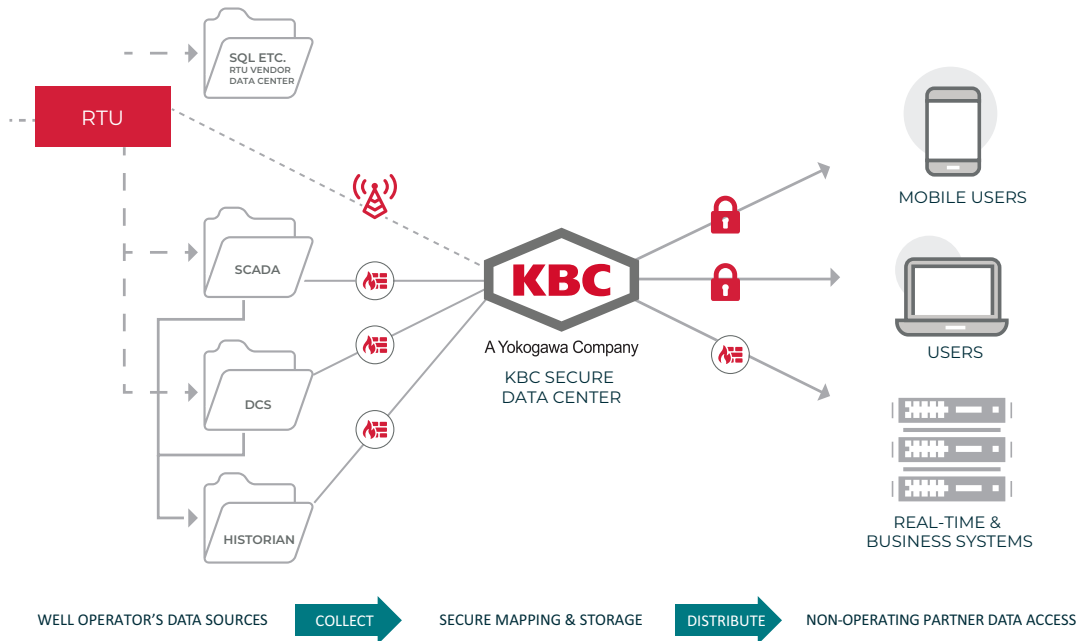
SQL ETC.
RTU VENDOR
DATA CENTER

RTU

SCADA

DCS

HISTORIAN

KBC

A Yokogawa Company

KBC SECURE
DATA CENTER

MOBILE USERS

USERS

REAL-TIME &
BUSINESS SYSTEMS

WELL OPERATOR'S DATA SOURCES

COLLECT

SECURE MAPPING & STORAGE

DISTRIBUTE

NON-OPERATING PARTNER DATA ACCESS